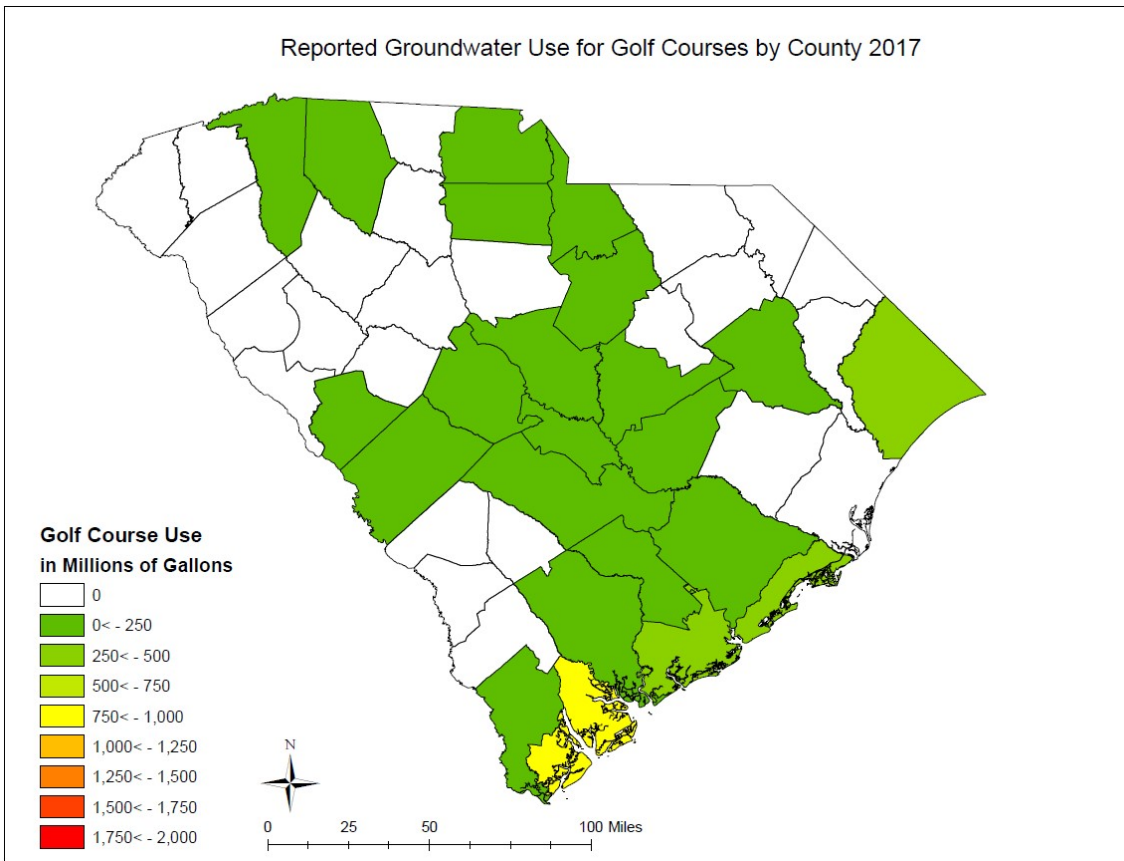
Reported Groundwater Use for Golf Courses by County 2017

Golf Course Use
in Millions of Gallons

0
0< - 250
250< - 500
500< - 750
750< - 1,000
1,000< - 1,250
1,250< - 1,500
1,500< - 1,750
1,750< - 2,000

N

0 25 50 100 Miles